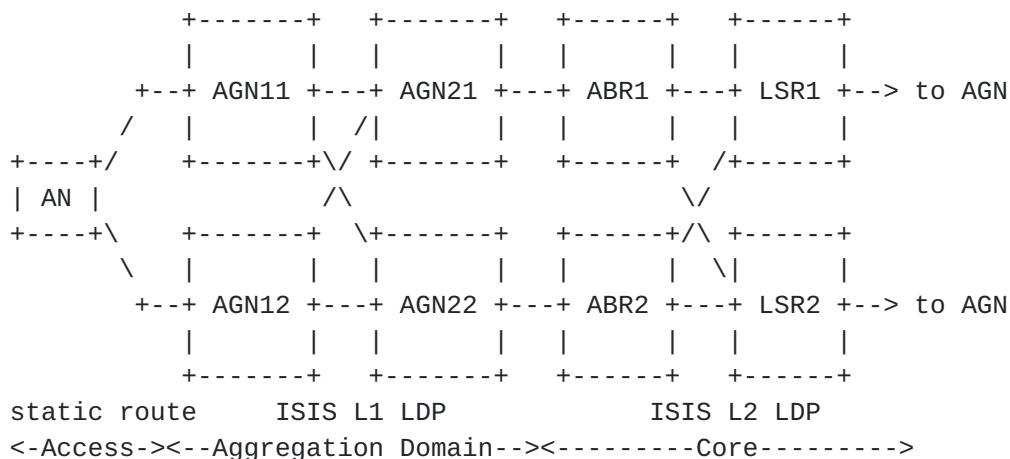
+-------+   +-------+   +------+   +------+
          |       |   |       |   |      |   |      |
       +--+ AGN11 +---+ AGN21 +---+ ABR1 +---+ LSR1 +--> to AGN
      /   |       |  /|       |   |      |   |      |
+----+/   +-------+\/ +-------+   +------+  /+------+
| AN |             /\                      \/
+----+\   +-------+  \+-------+   +------+/\ +------+
       \  |       |   |       |   |      |  \|      |
       +--+ AGN12 +---+ AGN22 +---+ ABR2 +---+ LSR2 +--> to AGN
          |       |   |       |   |      |   |      |
          +-------+   +-------+   +------+   +------+
static route     ISIS L1 LDP             ISIS L2 LDP
<-Access-><--Aggregation Domain--><---------Core--------->